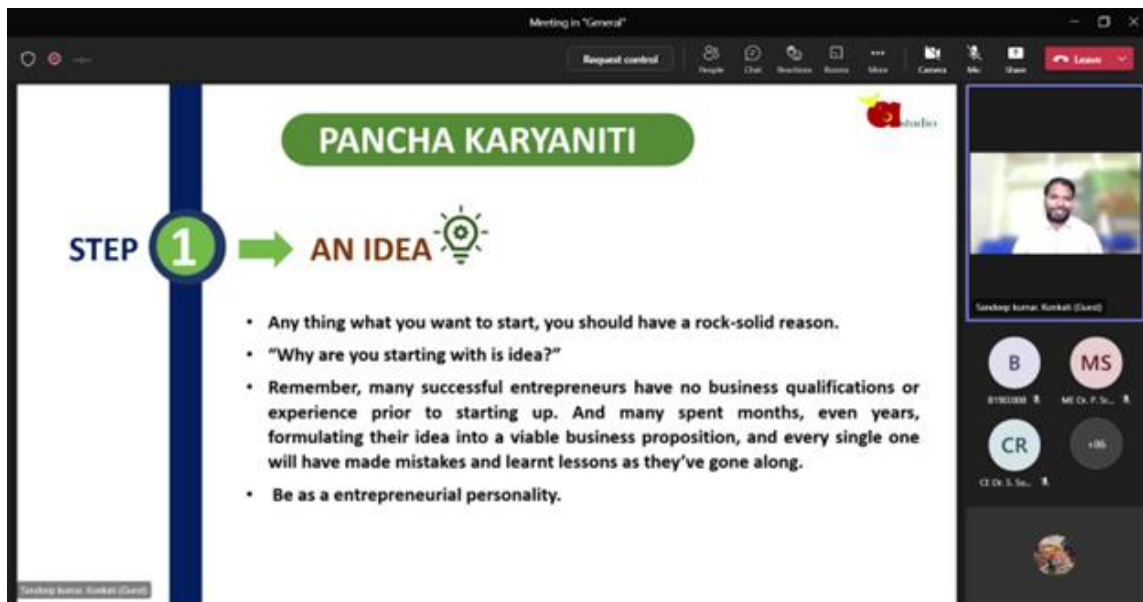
Meeting in "General"

Request control

People Chat Reactions Rooms More Camera Mic Share Leave

PANCHA KARYANITI

studio

STEP 1 AN IDEA

• Any thing what you want to start, you should have a rock-solid reason.

• "Why are you starting with is idea?"

• Remember, many successful entrepreneurs have no business qualifications or experience prior to starting up. And many spent months, even years, formulating their idea into a viable business proposition, and every single one will have made mistakes and learnt lessons as they've gone along.

• Be as a entrepreneurial personality.

Sandeep kumar. Konkati (Guest)

Sandeep kumar. Konkati (Guest)

B

MS

81903008

ME Dr. P. Sr...

CR

+86

CE Dr. S. Sa...